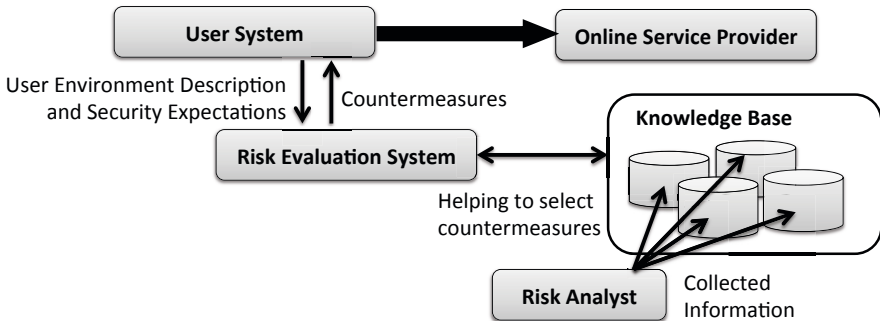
User System

Online Service Provider

User Environment Description and Security Expectations

Countermeasures

Knowledge Base

Risk Evaluation System

Helping to select countermeasures

Risk Analyst

Collected Information